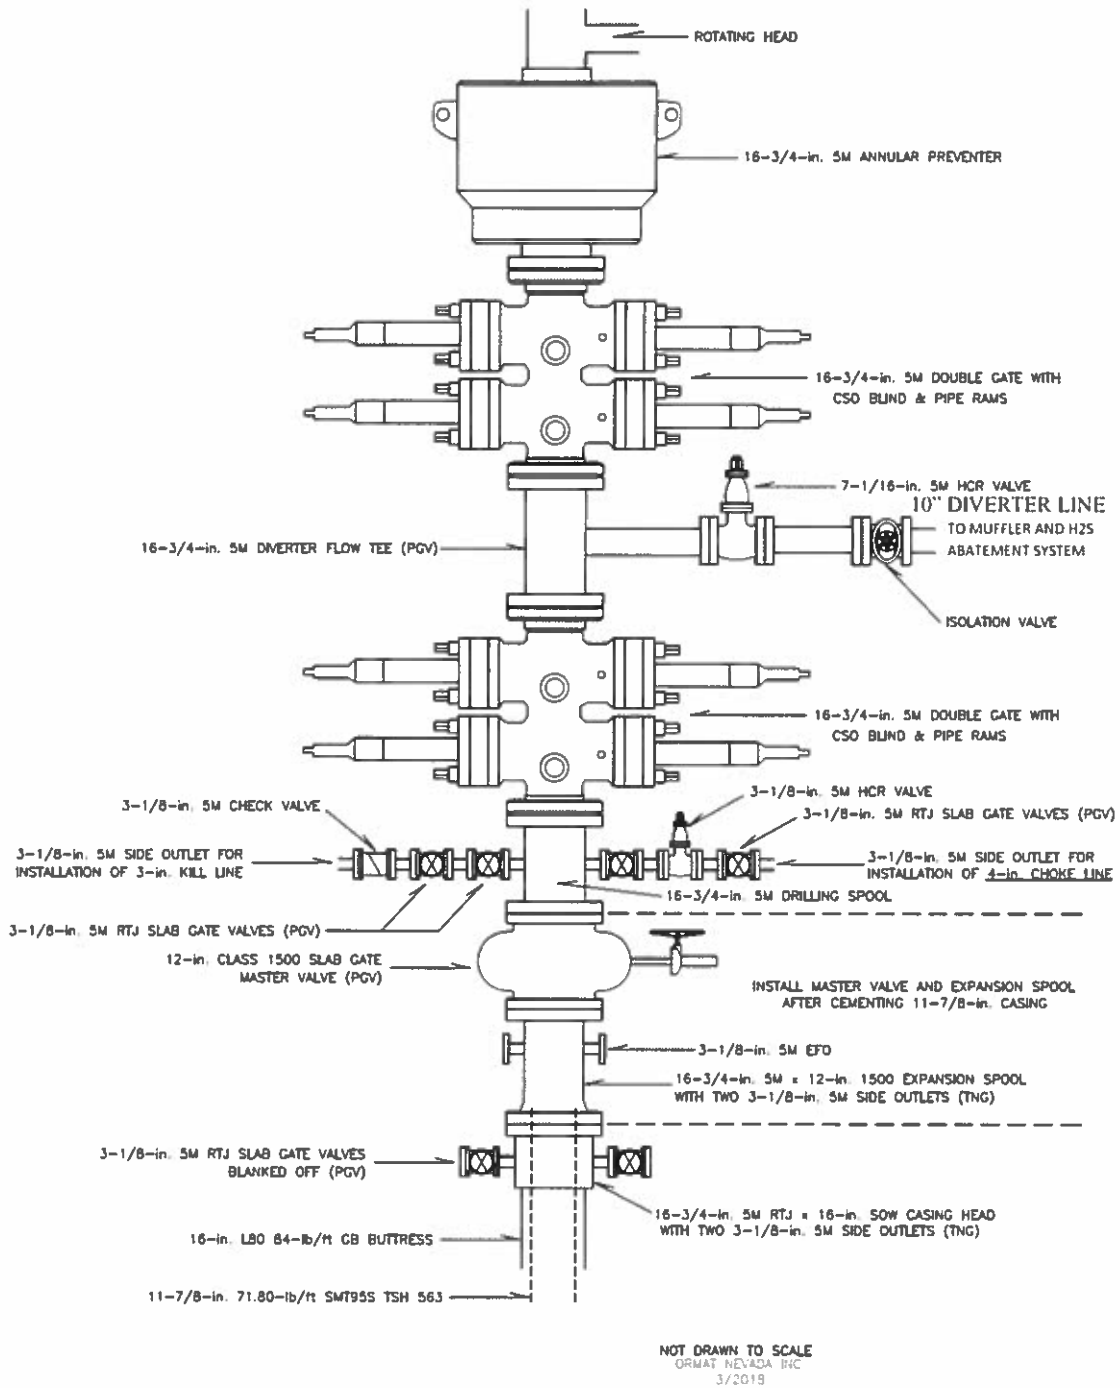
ROTATING HEAD

16-3/4-in. 5M ANNULAR PREVENTER

16-3/4-in. 5M DOUBLE GATE WITH CSO BLIND & PIPE RAMS

7-1/16-in. 5M HCR VALVE

10" DIVERTER LINE

TO MUFFLER AND H2S ABATEMENT SYSTEM

16-3/4-in. 5M DIVERTER FLOW TEE (PGV)

ISOLATION VALVE

16-3/4-in. 5M DOUBLE GATE WITH CSO BLIND & PIPE RAMS

3-1/8-in. 5M CHECK VALVE

3-1/8-in. 5M HCR VALVE

3-1/8-in. 5M RTJ SLAB GATE VALVES (PGV)

3-1/8-in. 5M SIDE OUTLET FOR INSTALLATION OF 3-in. KILL LINE

3-1/8-in. 5M SIDE OUTLET FOR INSTALLATION OF 4-in. CHOKE LINE

16-3/4-in. 5M DRILLING SPOOL

3-1/8-in. 5M RTJ SLAB GATE VALVES (PGV)

12-in. CLASS 1500 SLAB GATE MASTER VALVE (PGV)

INSTALL MASTER VALVE AND EXPANSION SPOOL AFTER CEMENTING 11-7/8-in. CASING

3-1/8-in. 5M EFO

16-3/4-in. 5M x 12-in. 1500 EXPANSION SPOOL WITH TWO 3-1/8-in. 5M SIDE OUTLETS (TNG)

3-1/8-in. 5M RTJ SLAB GATE VALVES BLANKED OFF (PGV)

16-3/4-in. 5M RTJ x 16-in. SOW CASING HEAD WITH TWO 3-1/8-in. 5M SIDE OUTLETS (TNG)

16-in. L80 84-lb/ft GB BUTTRESS

11-7/8-in. 71.80-lb/ft SMT95S TSH 563

NOT DRAWN TO SCALE
ORMAT NEVADA INC
3/2019